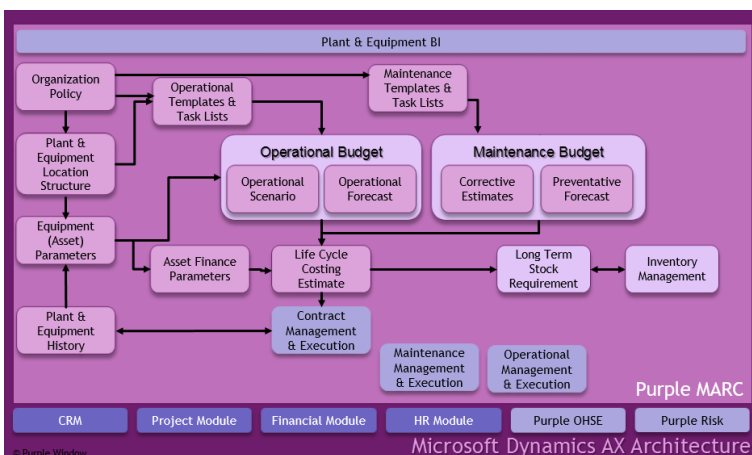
Plant & Equipment BI

Organization Policy

Operational Templates & Task Lists

Maintenance Templates & Task Lists

Plant & Equipment Location Structure

Operational Budget

Operational Scenario

Operational Forecast

Maintenance Budget

Corrective Estimates

Preventative Forecast

Equipment (Asset) Parameters

Asset Finance Parameters

Life Cycle Costing Estimate

Long Term Stock Requirement

Inventory Management

Plant & Equipment History

Contract Management & Execution

Maintenance Management & Execution

Operational Management & Execution

Purple MARC

CRM

Project Module

Financial Module

HR Module

Purple OHSE

Purple Risk

© Purple Window

Microsoft Dynamics AX Architecture